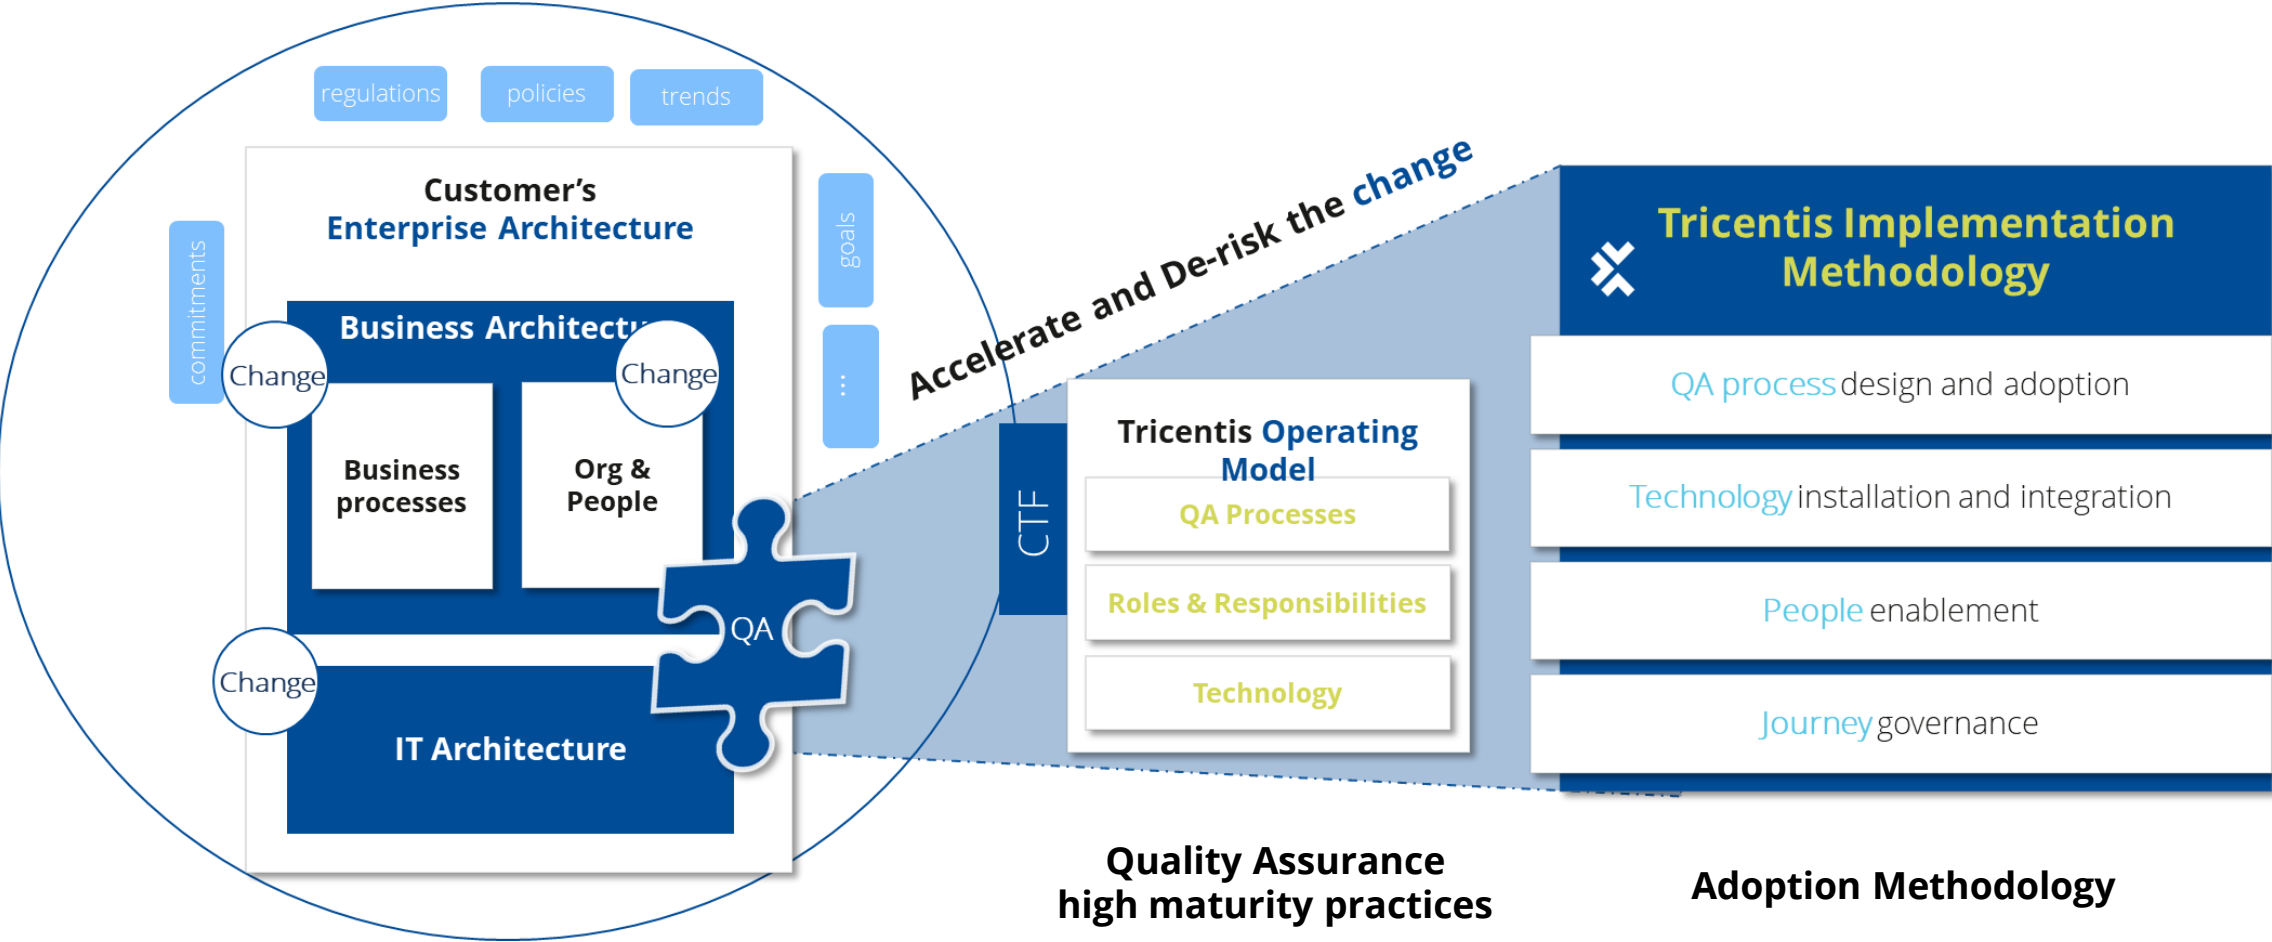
regulations
policies
trends

commitments

Customer's
Enterprise Architecture

goals

...

Business Architectu

Change

Change

Business processes

Org & People

QA

Change

IT Architecture

Accelerate and De-risk the change

CTF

Tricentis Operating Model

QA Processes

Roles & Responsibilities

Technology

Tricentis Implementation Methodology

QA process design and adoption

Technology installation and integration

People enablement

Journey governance

Quality Assurance
high maturity practices

Adoption Methodology